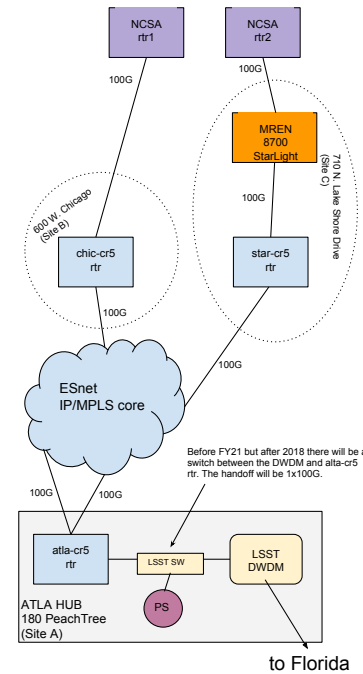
NCSA
rtr1

NCSA
rtr2

100G

100G

MREN
8700
StarLight

710 N. Lake Shore Drive
(Site C)

600 W. Chicago
(Site B)

100G

chic-cr5
rtr

star-cr5
rtr

100G

ESnet
IP/MPLS core

100G

Before FY21 but after 2018 there will be a switch between the DWDM and alta-cr5 rtr. The handoff will be 1x100G.

100G

100G

atla-cr5
rtr

LSST SW

LSST
DWDM

PS

ATLA HUB
180 PeachTree
(Site A)

to Florida